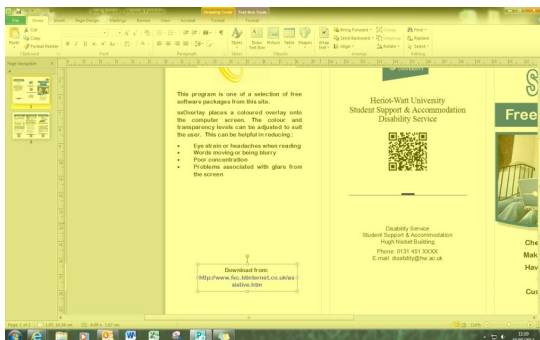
Study Support - Microsoft Publisher
Drawing Tools
Text Box Tools
File
Home
Insert
Page Design
Mailings
Review
View
Add-Ins
Format
Format
Cut
Copy
Paste
Format Painter
Clipboard
Font
Paragraph
Styles
Draw Text Box
Picture
Table
Shapes
Objects
Wrap Text
Bring Forward
Send Backward
Align
Group
Ungroup
Rotate
Arrange
Find
Replace
Select
Editing
Page Navigation
1
2

This program is one of a selection of free software packages from this site.

ssOverlay places a coloured overlay onto the computer screen. The colour and transparency levels can be adjusted to suit the user. This can be helpful in reducing :

• Eye strain or headaches when reading
• Words moving or being blurry
• Poor concentration
• Problems associated with glare from the screen

Download from:
http://www.fxc.btinternet.co.uk/assistive.htm

Heriot-Watt University
Student Support & Accommodation
Disability Service

Disability Service
Student Support & Accommodation
Hugh Nisbet Building

Phone: 0131 451 XXXX
E-mail: disability@hw.ac.uk

Free

Che
Mak
Hav

Cus

Page: 1 of 2
100%
15:00